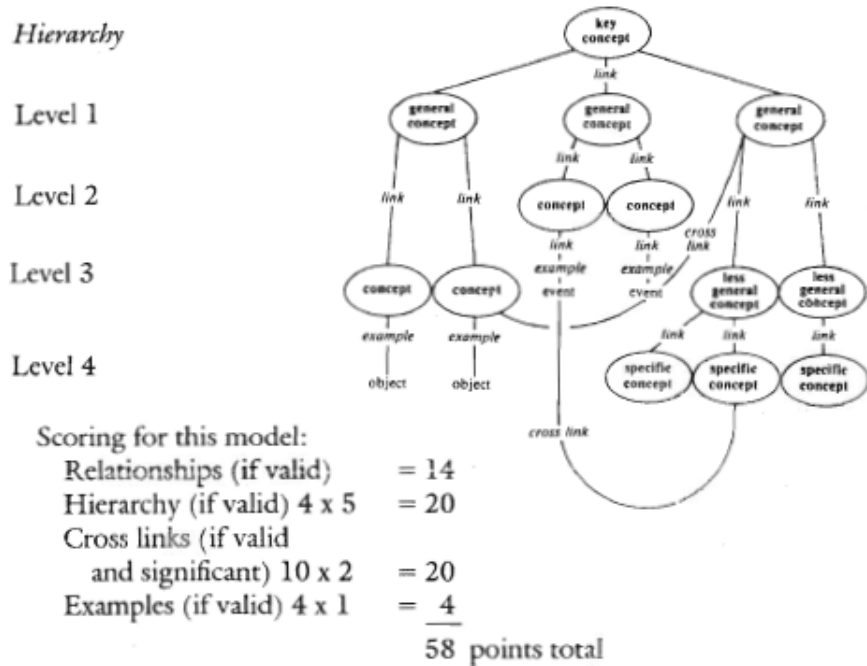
Hierarchy

Level 1

Level 2

Level 3

Level 4

key concept

link

general concept

general concept

general concept

link

link

link

link

link

link

concept

concept

link

link

cross link

example

example

event

event

concept

concept

less general concept

less general concept

example

example

link

link

link

object

object

specific concept

specific concept

specific concept

cross link

Scoring for this model:
Relationships (if valid) = 14
Hierarchy (if valid) 4 x 5 = 20
Cross links (if valid and significant) 10 x 2 = 20
Examples (if valid) 4 x 1 = 4
58 points total